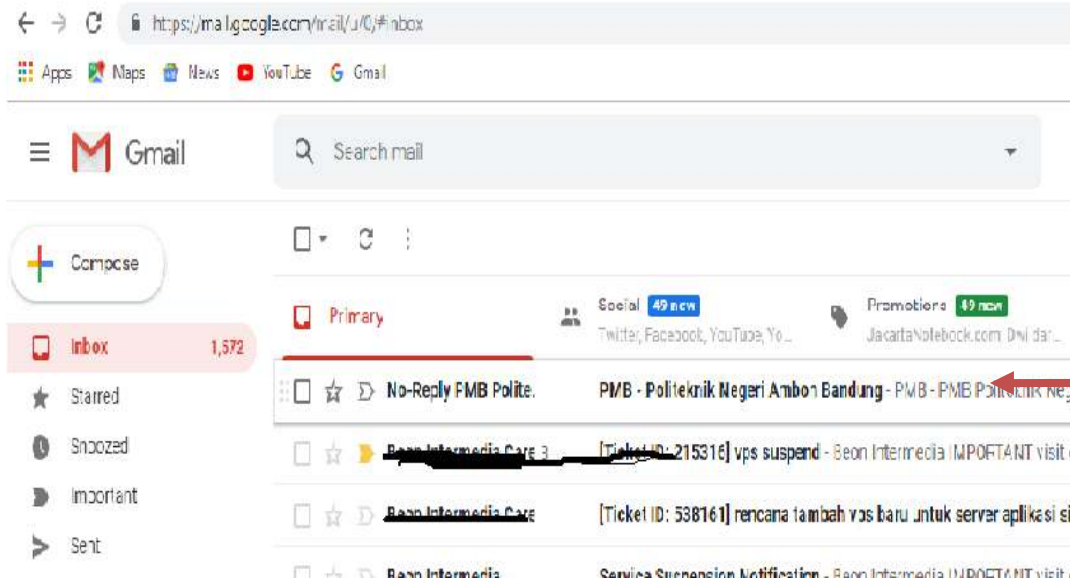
https://mail.google.com/mail/u/0/#inbox

Apps Maps News YouTube Gmail

Gmail

Search mail

Compose

Inbox 1,572

Starred

Snoozed

Important

Sent

Primary

Social 49 new
Twitter, Facebook, YouTube, Yo...

Promotions 49 new
JakartaNotebook.com, Dwi dar...

No-Reply PMB Polite. PMB - Politeknik Negeri Ambon Bandung - PMB - PMB Politeknik Ne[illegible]

Beon Intermedia Care 3 [Ticket ID: 215316] vps suspend - Beon Intermedia IMPORTANT visit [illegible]

Beon Intermedia Care [Ticket ID: 538161] rencana tambah vps baru untuk server aplikasi si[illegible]

Beon Intermedia Service Suspension Notification - Beon Intermedia IMPORTANT visit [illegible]